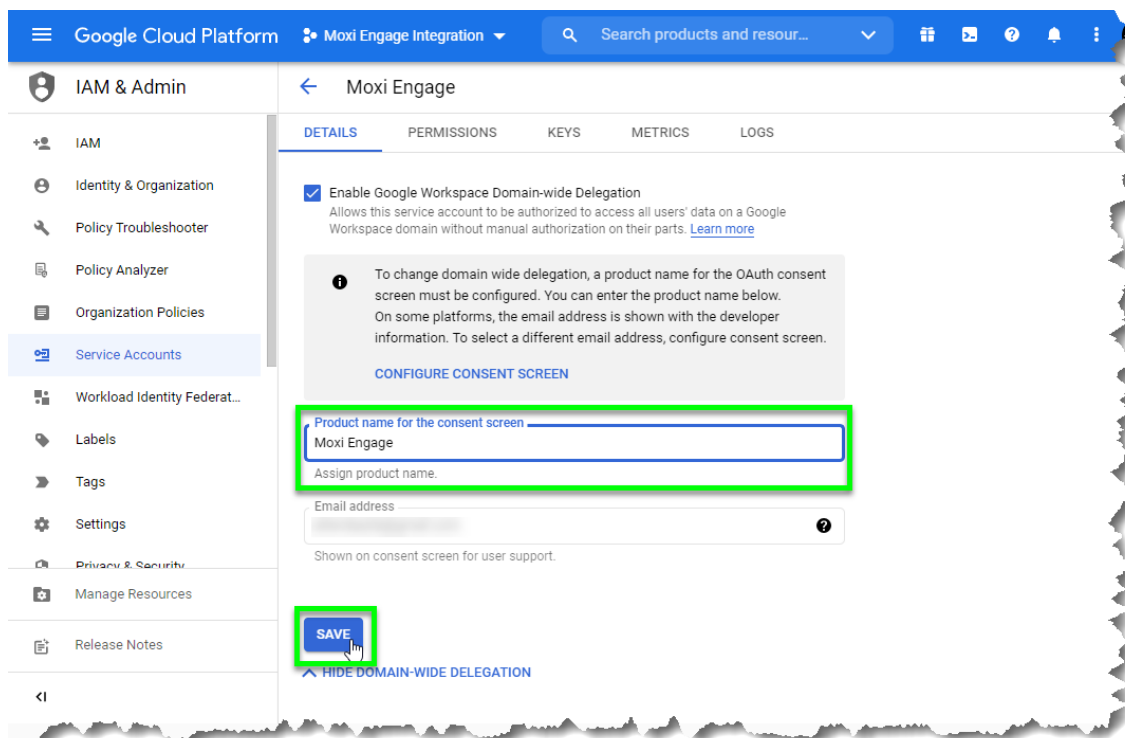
Google Cloud Platform Moxi Engage Integration

Search products and resour...

IAM & Admin

Moxi Engage

IAM

Identity & Organization

Policy Troubleshooter

Policy Analyzer

Organization Policies

Service Accounts

Workload Identity Federat...

Labels

Tags

Settings

Privacy & Security

Manage Resources

Release Notes

<I

DETAILS PERMISSIONS KEYS METRICS LOGS

Enable Google Workspace Domain-wide Delegation
Allows this service account to be authorized to access all users' data on a Google Workspace domain without manual authorization on their parts. Learn more

To change domain wide delegation, a product name for the OAuth consent screen must be configured. You can enter the product name below. On some platforms, the email address is shown with the developer information. To select a different email address, configure consent screen.

CONFIGURE CONSENT SCREEN

Product name for the consent screen
Moxi Engage

Assign product name.

Email address
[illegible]

Shown on consent screen for user support.

SAVE

HIDE DOMAIN-WIDE DELEGATION